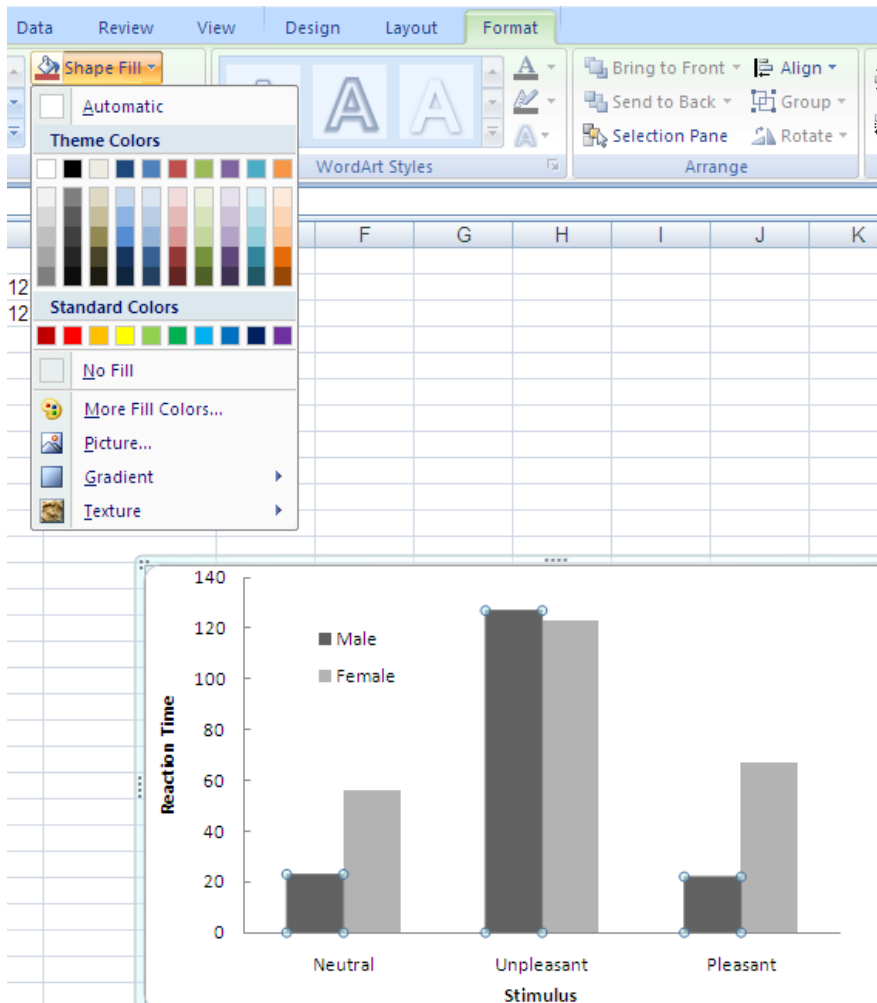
Data Review View Design Layout Format

Shape Fill

Automatic

Theme Colors

Standard Colors

No Fill

More Fill Colors...

Picture...

Gradient

Texture

WordArt Styles

Bring to Front Align

Send to Back Group

Selection Pane Rotate

Arrange

F G H I J K

12
12

140
120
100
80
60
40
20
0

Male
Female

Reaction Time

Neutral Unpleasant Pleasant

Stimulus